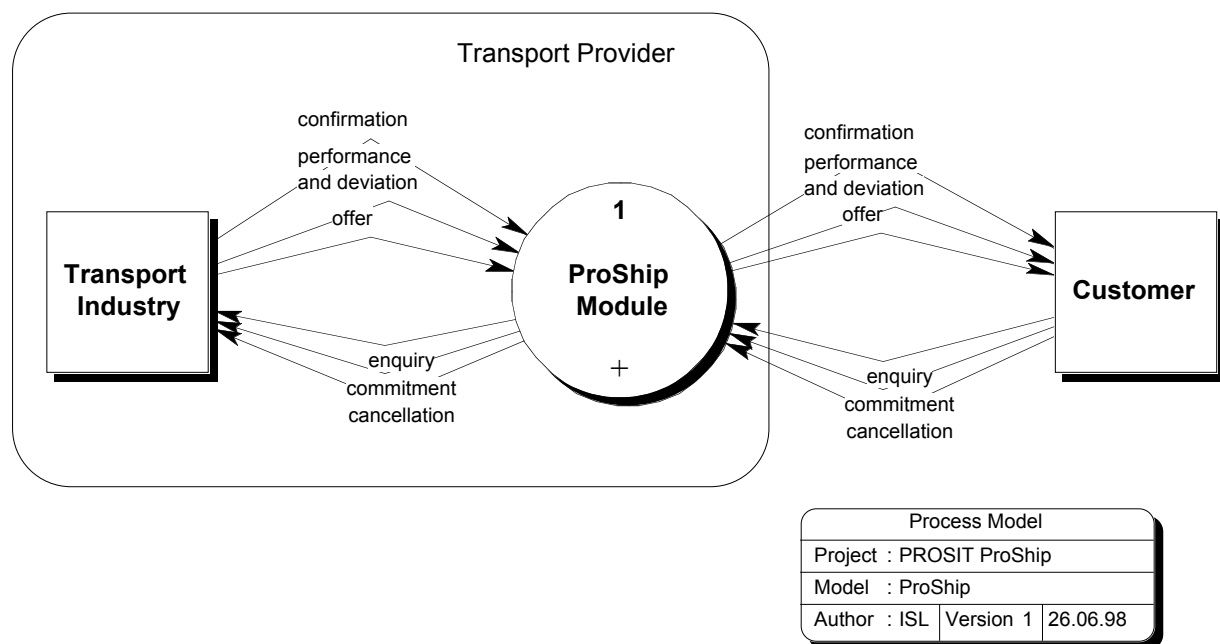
Transport Provider

confirmation

performance and deviation

offer

Transport Industry

enquiry

commitment

cancellation

1

ProShip Module

+

confirmation

performance and deviation

offer

Customer

enquiry

commitment

cancellation

| Process Model | | |
|---|---|---|
| Project : PROSIT ProShip | | |
| Model : ProShip | | |
| Author : ISL | Version 1 | 26.06.98 |